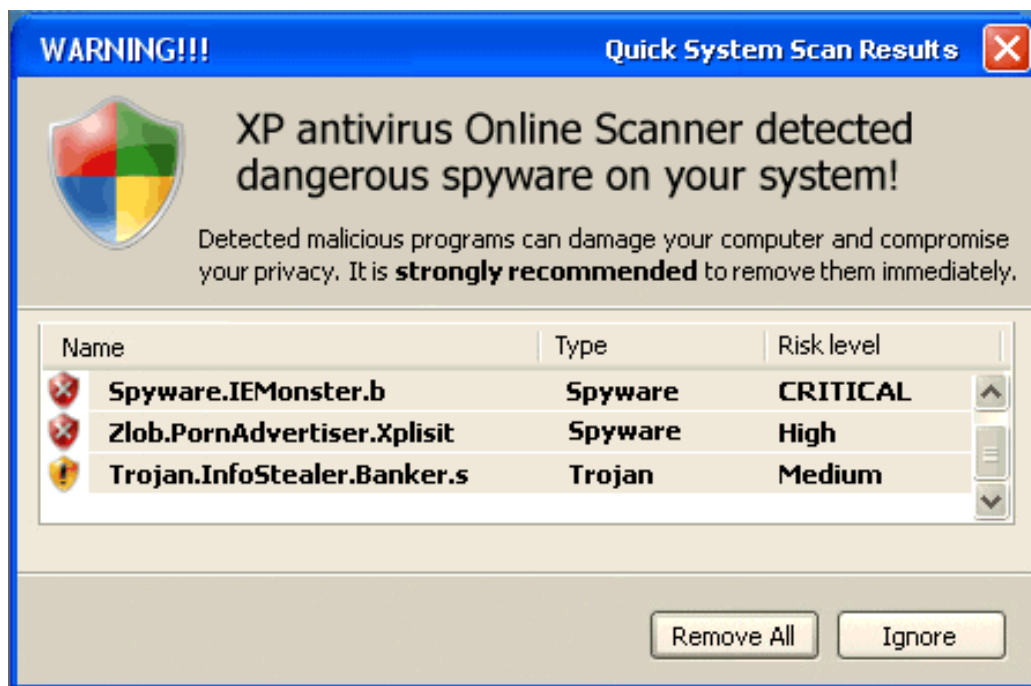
WARNING!!!

Quick System Scan Results

XP antivirus Online Scanner detected dangerous spyware on your system!

Detected malicious programs can damage your computer and compromise your privacy. It is **strongly recommended** to remove them immediately.

| Name | Type | Risk level |
|---|---|---|
| Spyware.IEMonster.b | Spyware | CRITICAL |
| Zlob.PornAdvertiser.Xplisit | Spyware | High |
| Trojan.InfoStealer.Banker.s | Trojan | Medium |

Remove All

Ignore